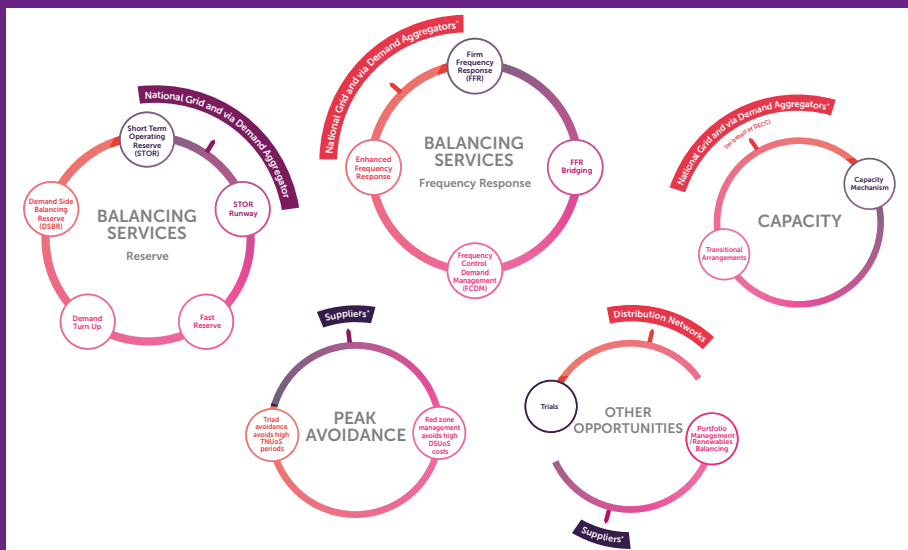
National Grid and via Demand Aggregator

Short Term Operating Reserve (STOR)

STOR Runway

Fast Reserve

Demand Turn Up

Demand Side Balancing Reserve (DSBR)

BALANCING SERVICES

Reserve

National Grid and via Demand Aggregators*

Firm Frequency Response (FFR)

FFR Bridging

Frequency Control Demand Management (FCDM)

Enhanced Frequency Response

BALANCING SERVICES

Frequency Response

National Grid and via Demand Aggregators*

(on behalf of DECC)

Capacity Mechanism

Transitional Arrangements

CAPACITY

Suppliers*

Triad avoidance avoids high TNUoS periods

PEAK AVOIDANCE

Red zone management avoids high DSUoS costs

Distribution Networks

Trials

OTHER OPPORTUNITIES

Portfolio Management /Renewables Balancing

Suppliers*